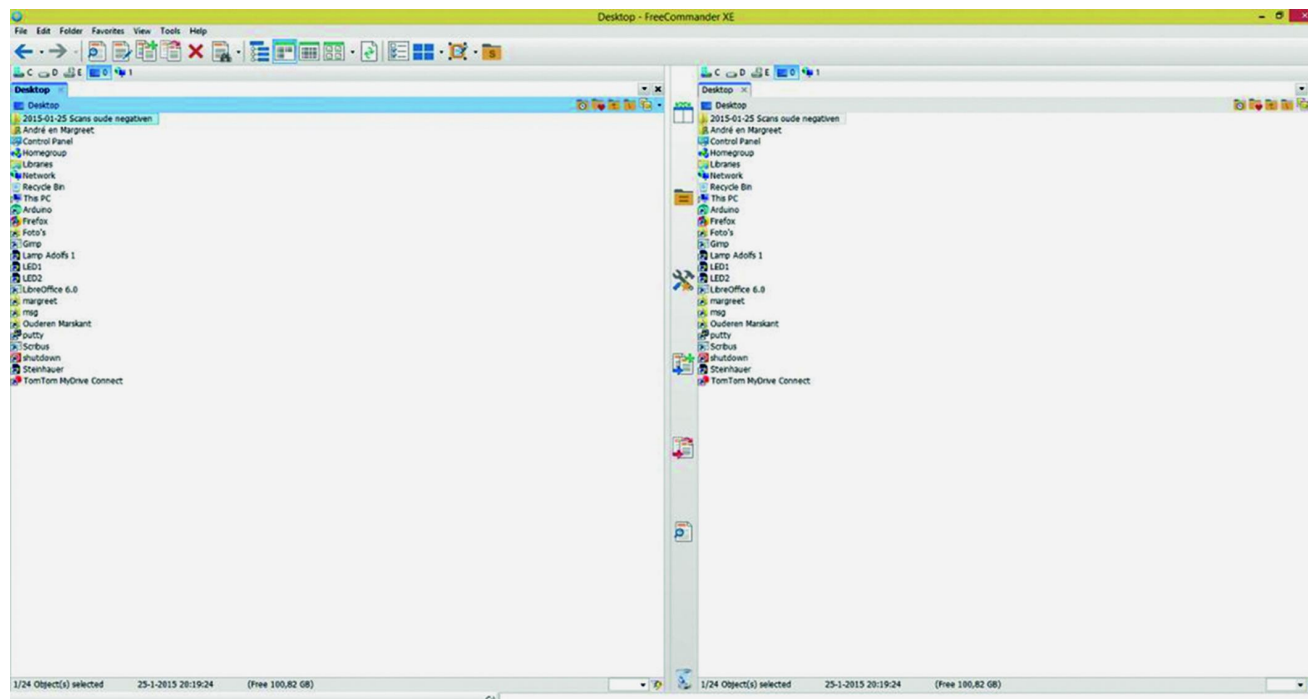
Desktop - FreeCommander XE

File Edit Folder Favorites View Tools Help

C D E 0 1

Desktop

Desktop

2015-01-25 Scans oude negativen
André en Margreet
Control Panel
Homegroup
Libraries
Network
Recycle Bin
This PC
Arduino
Firefox
Foto's
Gimp
Lamp Adolfs 1
LED1
LED2
LibreOffice 6.0
margreet
msg
Ouderen Marskant
putty
Scribus
shutdown
Steinhauer
TomTom MyDrive Connect

1/24 Object(s) selected 25-1-2015 20:19:24 (Free 100,82 GB)

C D E 0 1

Desktop

Desktop

2015-01-25 Scans oude negativen
André en Margreet
Control Panel
Homegroup
Libraries
Network
Recycle Bin
This PC
Arduino
Firefox
Foto's
Gimp
Lamp Adolfs 1
LED1
LED2
LibreOffice 6.0
margreet
msg
Ouderen Marskant
putty
Scribus
shutdown
Steinhauer
TomTom MyDrive Connect

1/24 Object(s) selected 25-1-2015 20:19:24 (Free 100,82 GB)